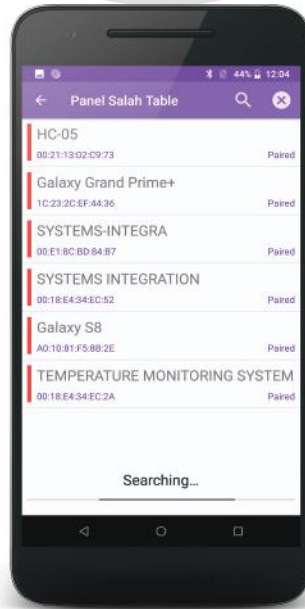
44% 12:04

Panel Salah Table

HC-05
00:21:13:02:C9:73
Paired

Galaxy Grand Prime+
1C:23:2C:EF:44:36
Paired

SYSTEMS-INTEGRA
00:E1:8C:BD:84:B7
Paired

SYSTEMS INTEGRATION
00:18:E4:34:EC:52
Paired

Galaxy S8
A0:10:81:F5:8B:2E
Paired

TEMPERATURE MONITORING SYSTEM
00:18:E4:34:EC:2A
Paired

Searching...